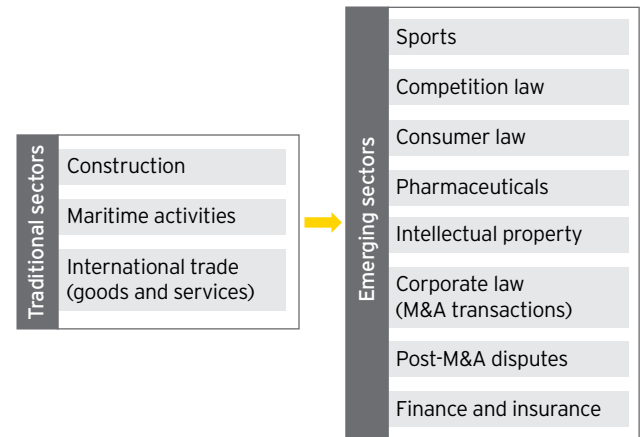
Traditional sectors

Construction

Maritime activities

International trade (goods and services)

Emerging sectors

Sports

Competition law

Consumer law

Pharmaceuticals

Intellectual property

Corporate law (M&A transactions)

Post-M&A disputes

Finance and insurance